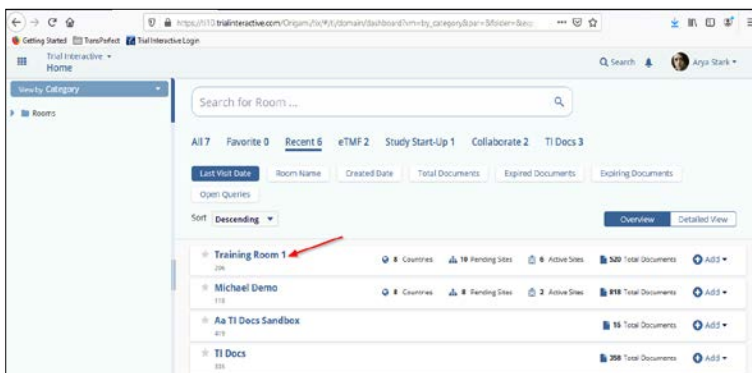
https://t10.trialinteractive.com/Origami/tic/#/t/domain/dashboard?vm=by_category&sx=-5&folder=&sec

Getting Started TransPerfect Trial Interactive Login

Trial Interactive ▾
Home

Q Search

Arya Stark ▾

View by Category

Rooms

Search for Room ...

All 7 Favorite 0 Recent 6 eTMF 2 Study Start-Up 1 Collaborate 2 TI Docs 3

Last Visit Date Room Name Created Date Total Documents Expired Documents Expiring Documents Open Queries

Sort Descending ▾

Overview Detailed View

Training Room 1
206
8 Countries 10 Pending Sites 6 Active Sites 520 Total Documents Add ▾

Michael Demo
118
8 Countries 8 Pending Sites 3 Active Sites 818 Total Documents Add ▾

Aa TI Docs Sandbox
419
16 Total Documents Add ▾

TI Docs
335
358 Total Documents Add ▾